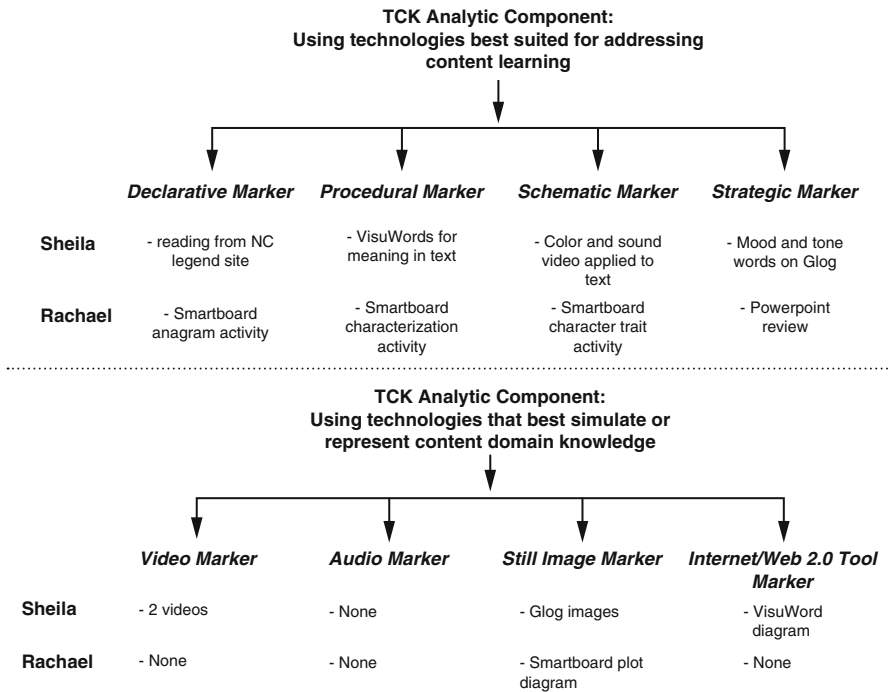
TCK Analytic Component:
Using technologies best suited for addressing content learning

| | *Declarative Marker* | *Procedural Marker* | *Schematic Marker* | *Strategic Marker* |
|---|---|---|---|---|
| **Sheila** | - reading from NC legend site | - VisuWords for meaning in text | - Color and sound video applied to text | - Mood and tone words on Glog |
| **Rachael** | - Smartboard anagram activity | - Smartboard characterization activity | - Smartboard character trait activity | - Powerpoint review |

TCK Analytic Component:
Using technologies that best simulate or represent content domain knowledge

| | *Video Marker* | *Audio Marker* | *Still Image Marker* | *Internet/Web 2.0 Tool Marker* |
|---|---|---|---|---|
| **Sheila** | - 2 videos | - None | - Glog images | - VisuWord diagram |
| **Rachael** | - None | - None | - Smartboard plot diagram | - None |